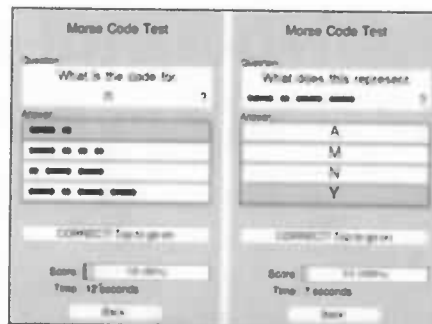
Morse Code Test

Question

What is the code for

R ?

Answer

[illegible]

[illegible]

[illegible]

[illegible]

CORRECT! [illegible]

Score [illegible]

Time 12 seconds

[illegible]

Morse Code Test

Question

What does this represent

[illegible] ?

Answer

A

M

N

Y

CORRECT! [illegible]

Score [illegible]

Time 7 seconds

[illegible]